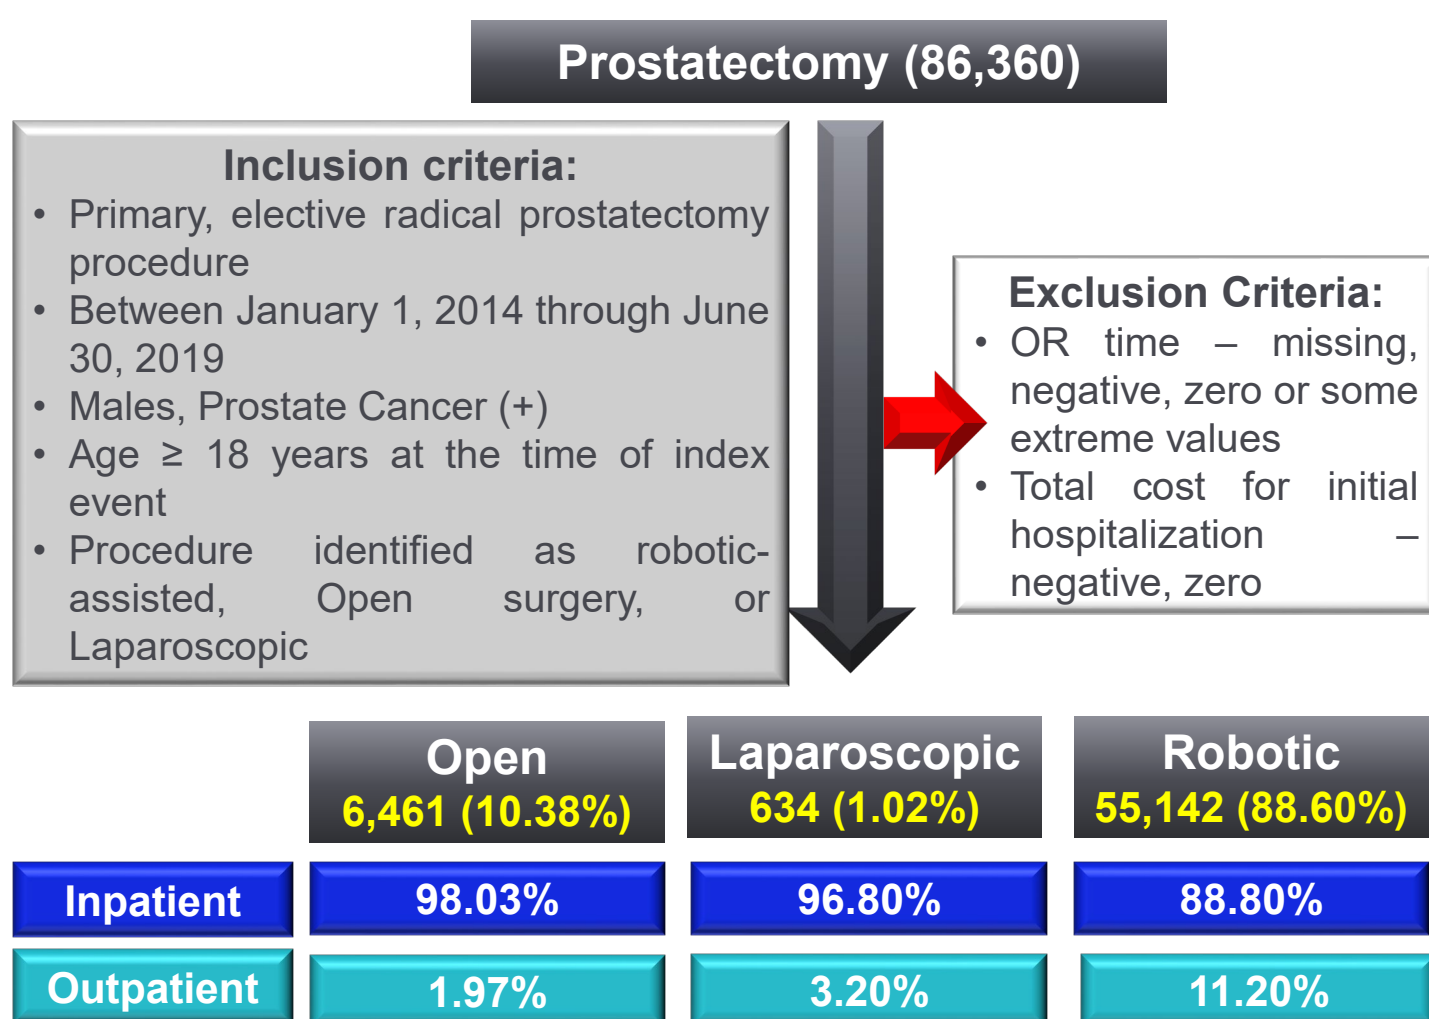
Prostatectomy (86,360)

Inclusion criteria:
- Primary, elective radical prostatectomy procedure
- Between January 1, 2014 through June 30, 2019
- Males, Prostate Cancer (+)
- Age ≥ 18 years at the time of index event
- Procedure identified as robotic-assisted, Open surgery, or Laparoscopic

Exclusion Criteria:
- OR time – missing, negative, zero or some extreme values
- Total cost for initial hospitalization – negative, zero

| | Open 6,461 (10.38%) | Laparoscopic 634 (1.02%) | Robotic 55,142 (88.60%) |
|---|---|---|---|
| Inpatient | 98.03% | 96.80% | 88.80% |
| Outpatient | 1.97% | 3.20% | 11.20% |